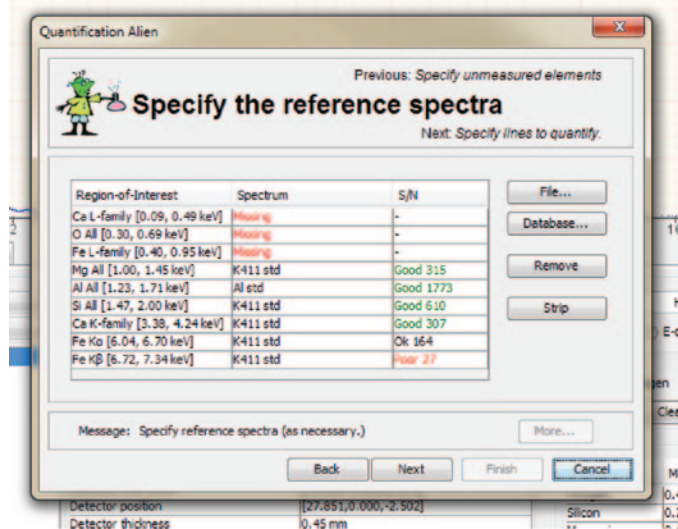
Quantification Alien

Previous: Specify unmeasured elements

Specify the reference spectra

Next: Specify lines to quantify.

| Region-of-Interest | Spectrum | S/N |
|---|---|---|
| Ca L-family [0.09, 0.49 keV] | Missing | - |
| O All [0.30, 0.69 keV] | Missing | - |
| Fe L-family [0.40, 0.95 keV] | Missing | - |
| Mg All [1.00, 1.45 keV] | K411 std | Good 315 |
| Al All [1.23, 1.71 keV] | Al std | Good 1773 |
| Si All [1.47, 2.00 keV] | K411 std | Good 610 |
| Ca K-family [3.38, 4.24 keV] | K411 std | Good 307 |
| Fe Kα [6.04, 6.70 keV] | K411 std | Ok 164 |
| Fe Kβ [6.72, 7.34 keV] | K411 std | Poor 27 |

File...

Database...

Remove

Strip

Message: Specify reference spectra (as necessary.)

More...

Back

Next

Finish

Cancel

Detector position [27.851,0.000,-2.502]

Detector thickness 0.45 mm

Silicon